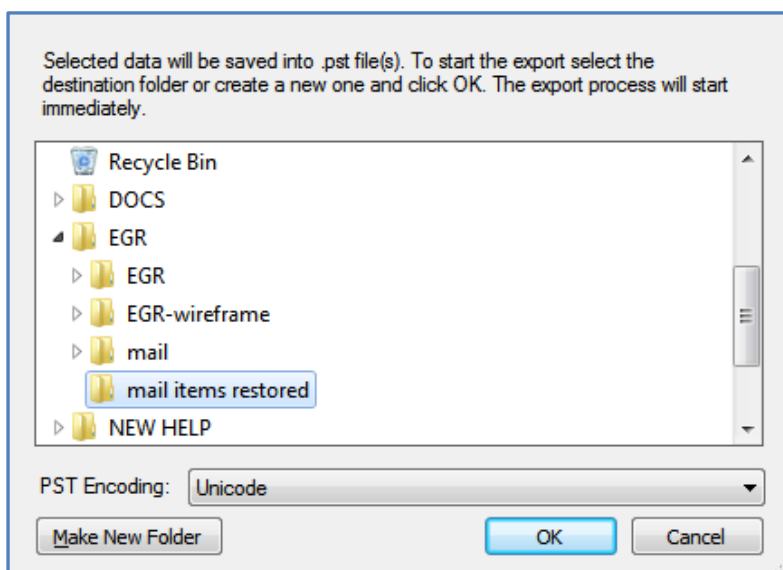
Selected data will be saved into .pst file(s). To start the export select the destination folder or create a new one and click OK. The export process will start immediately.

Recycle Bin
DOCS
EGR
EGR
EGR-wireframe
mail
mail items restored
NEW HELP

PST Encoding: Unicode

Make New Folder
OK
Cancel